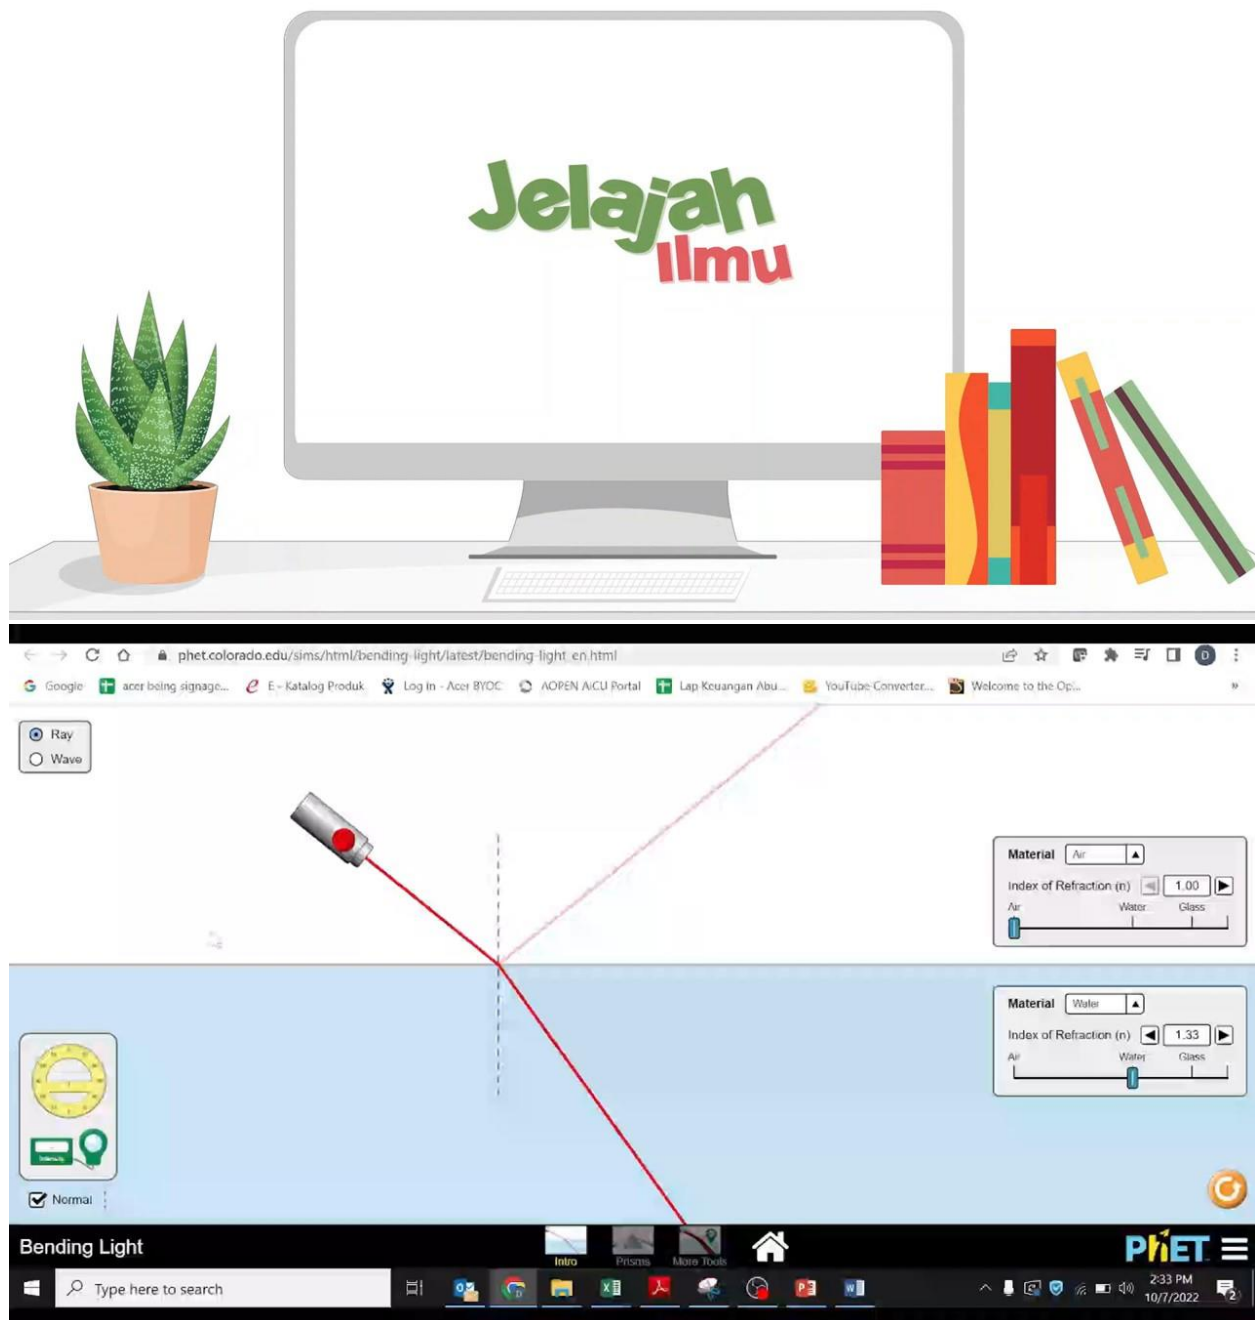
Jelajah Ilmu

phet.colorado.edu/sims/html/bending-light/latest/bending-light_en.html

Google acer being signage... E - Katalog Produk Log In - Acer BYOC AOPEN AiCU Portal Lap Keuangan Abu... YouTube Converter... Welcome to the Op...

Ray
Wave

Material Air
Index of Refraction (n) 1.00
Air Water Glass

Material Water
Index of Refraction (n) 1.33
Air Water Glass

Normal

Bending Light
Intro Prisms More Tools
PhET

Type here to search
2:33 PM
10/7/2022